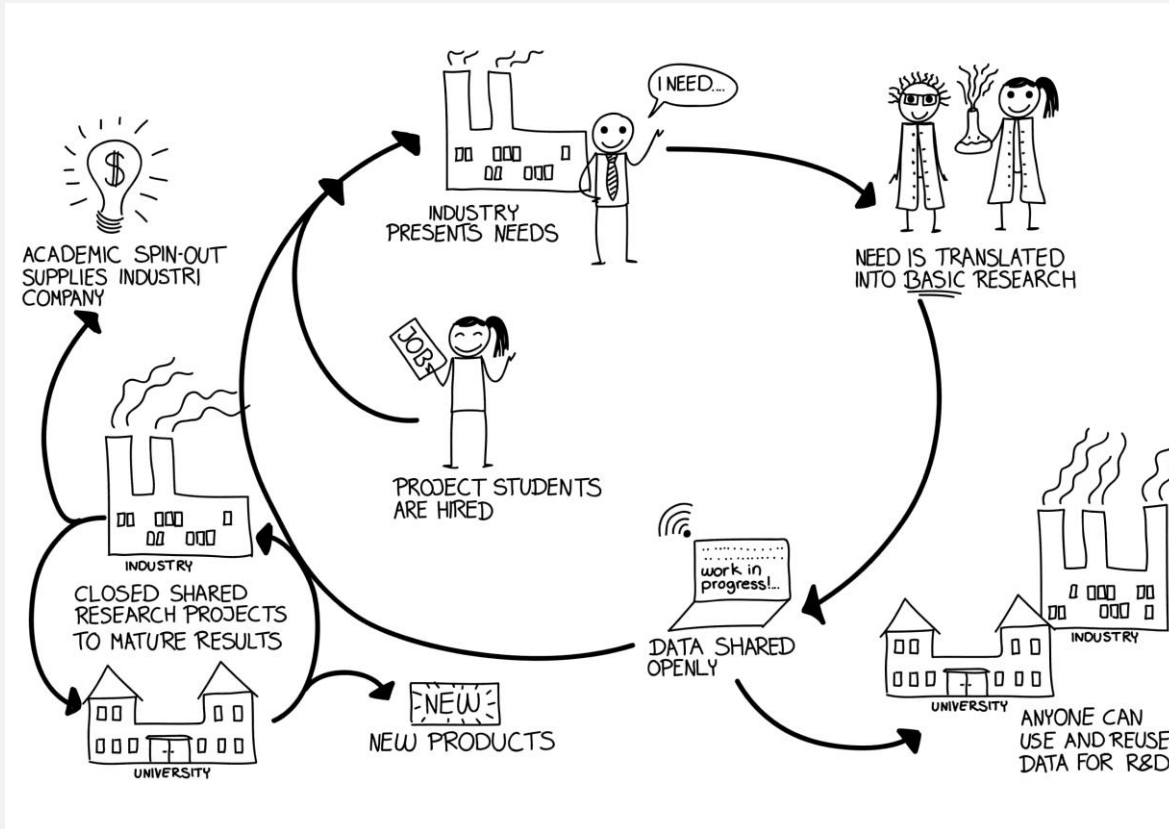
I NEED....

INDUSTRY PRESENTS NEEDS

NEED IS TRANSLATED INTO BASIC RESEARCH

$

ACADEMIC SPIN-OUT SUPPLIES INDUSTRI COMPANY

JOB

PROJECT STUDENTS ARE HIRED

INDUSTRY

CLOSED SHARED RESEARCH PROJECTS TO MATURE RESULTS

work in progress!...

DATA SHARED OPENLY

INDUSTRY

UNIVERSITY

ANYONE CAN USE AND REUSE DATA FOR R&D

UNIVERSITY

NEW

NEW PRODUCTS